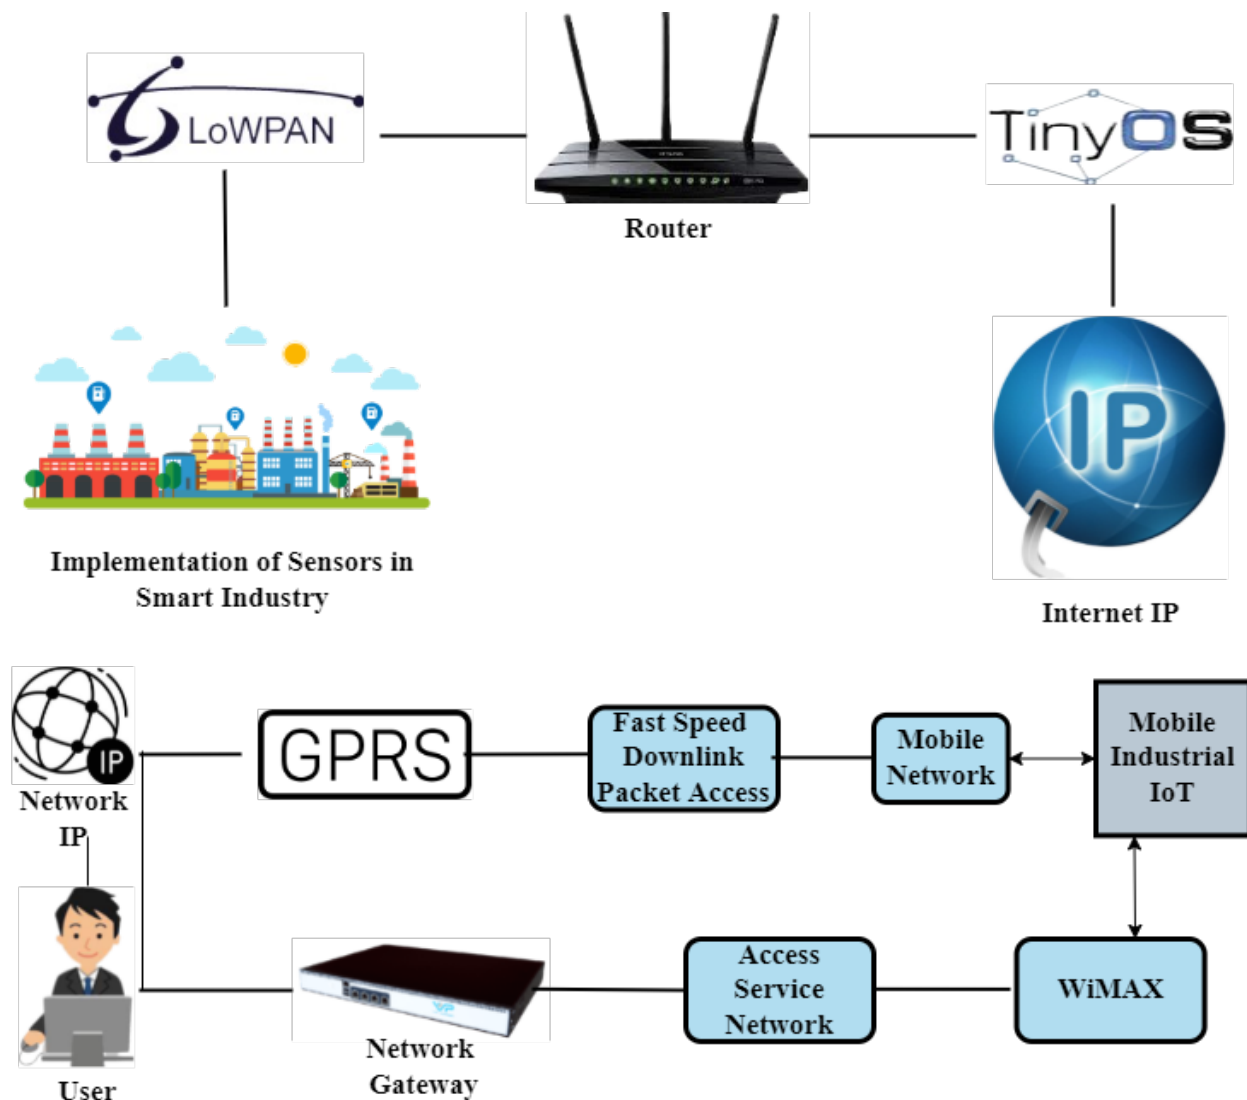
6LoWPAN

Router

TinyOS

Implementation of Sensors in Smart Industry

IP

Internet IP

IP

Network IP

GPRS

Fast Speed Downlink Packet Access

Mobile Network

Mobile Industrial IoT

User

Network Gateway

Access Service Network

WiMAX